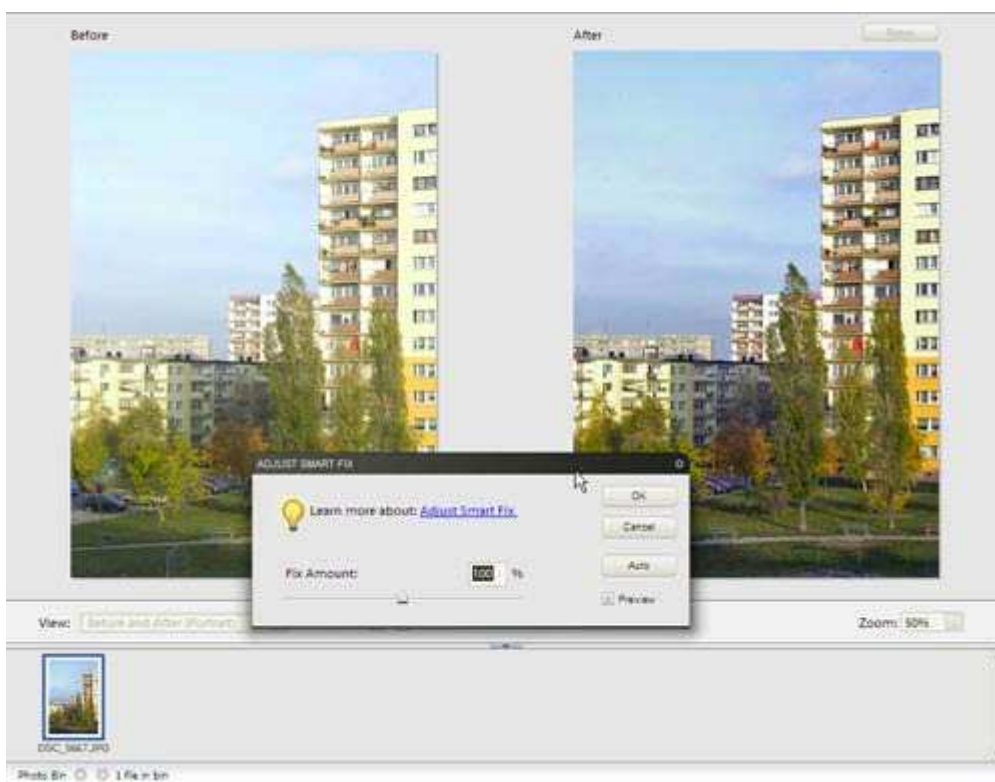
Before

After

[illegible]

ADJUST SMART FIX

Learn more about: Adjust Smart Fix.

OK

Cancel

Fix Amount: 100 %

Auto

Preview

View: Before and After (Portrait)

Zoom: 50%

DSC_5667.JPG

Photo Bin 1 file in bin